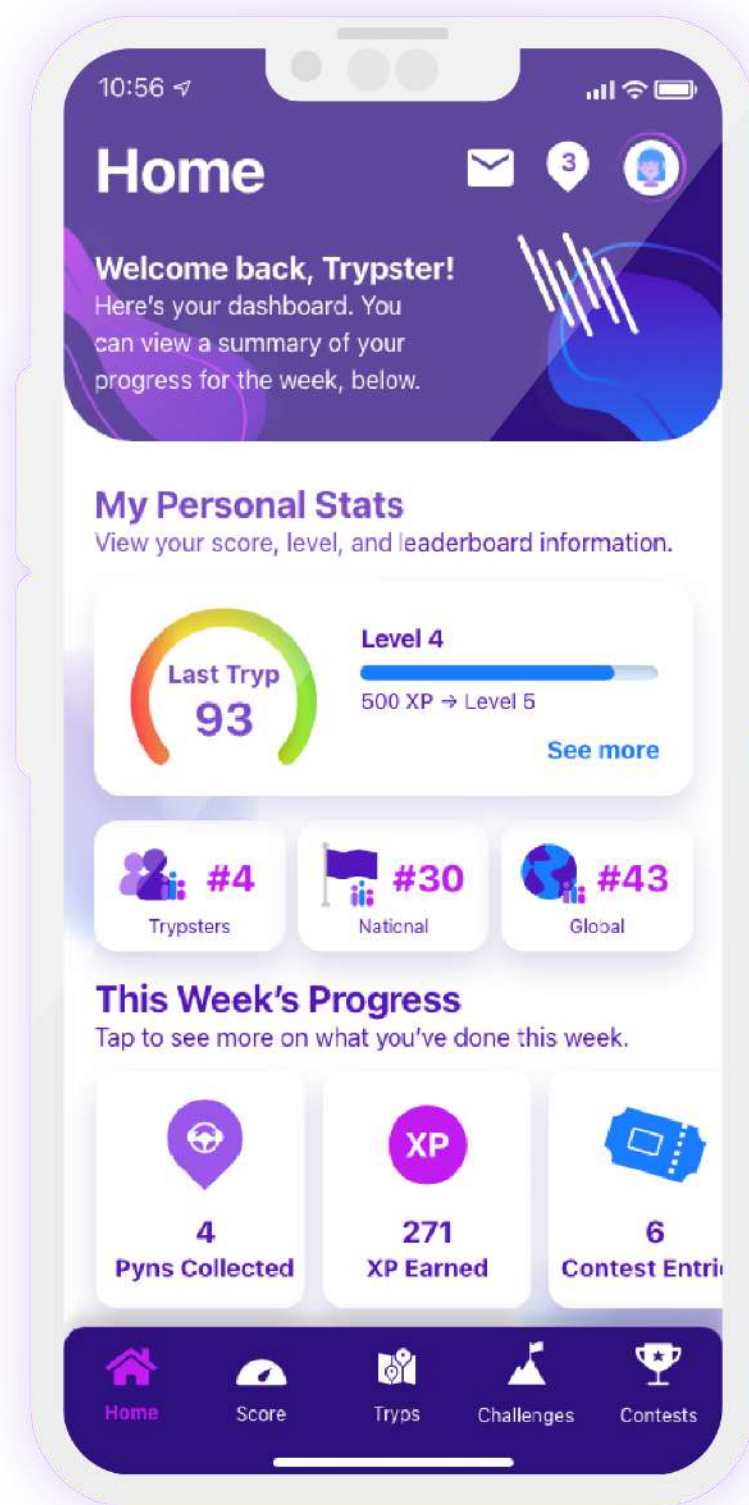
10:56

Home

3

Welcome back, Trypster!
Here's your dashboard. You can view a summary of your progress for the week, below.

My Personal Stats
View your score, level, and leaderboard information.

Last Tryp
93

Level 4
500 XP → Level 5
See more

#4
Trypsters

#30
National

#43
Global

This Week's Progress
Tap to see more on what you've done this week.

4
Pyns Collected

XP
271
XP Earned

6
Contest Entri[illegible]

Home
Score
Tryps
Challenges
Contests